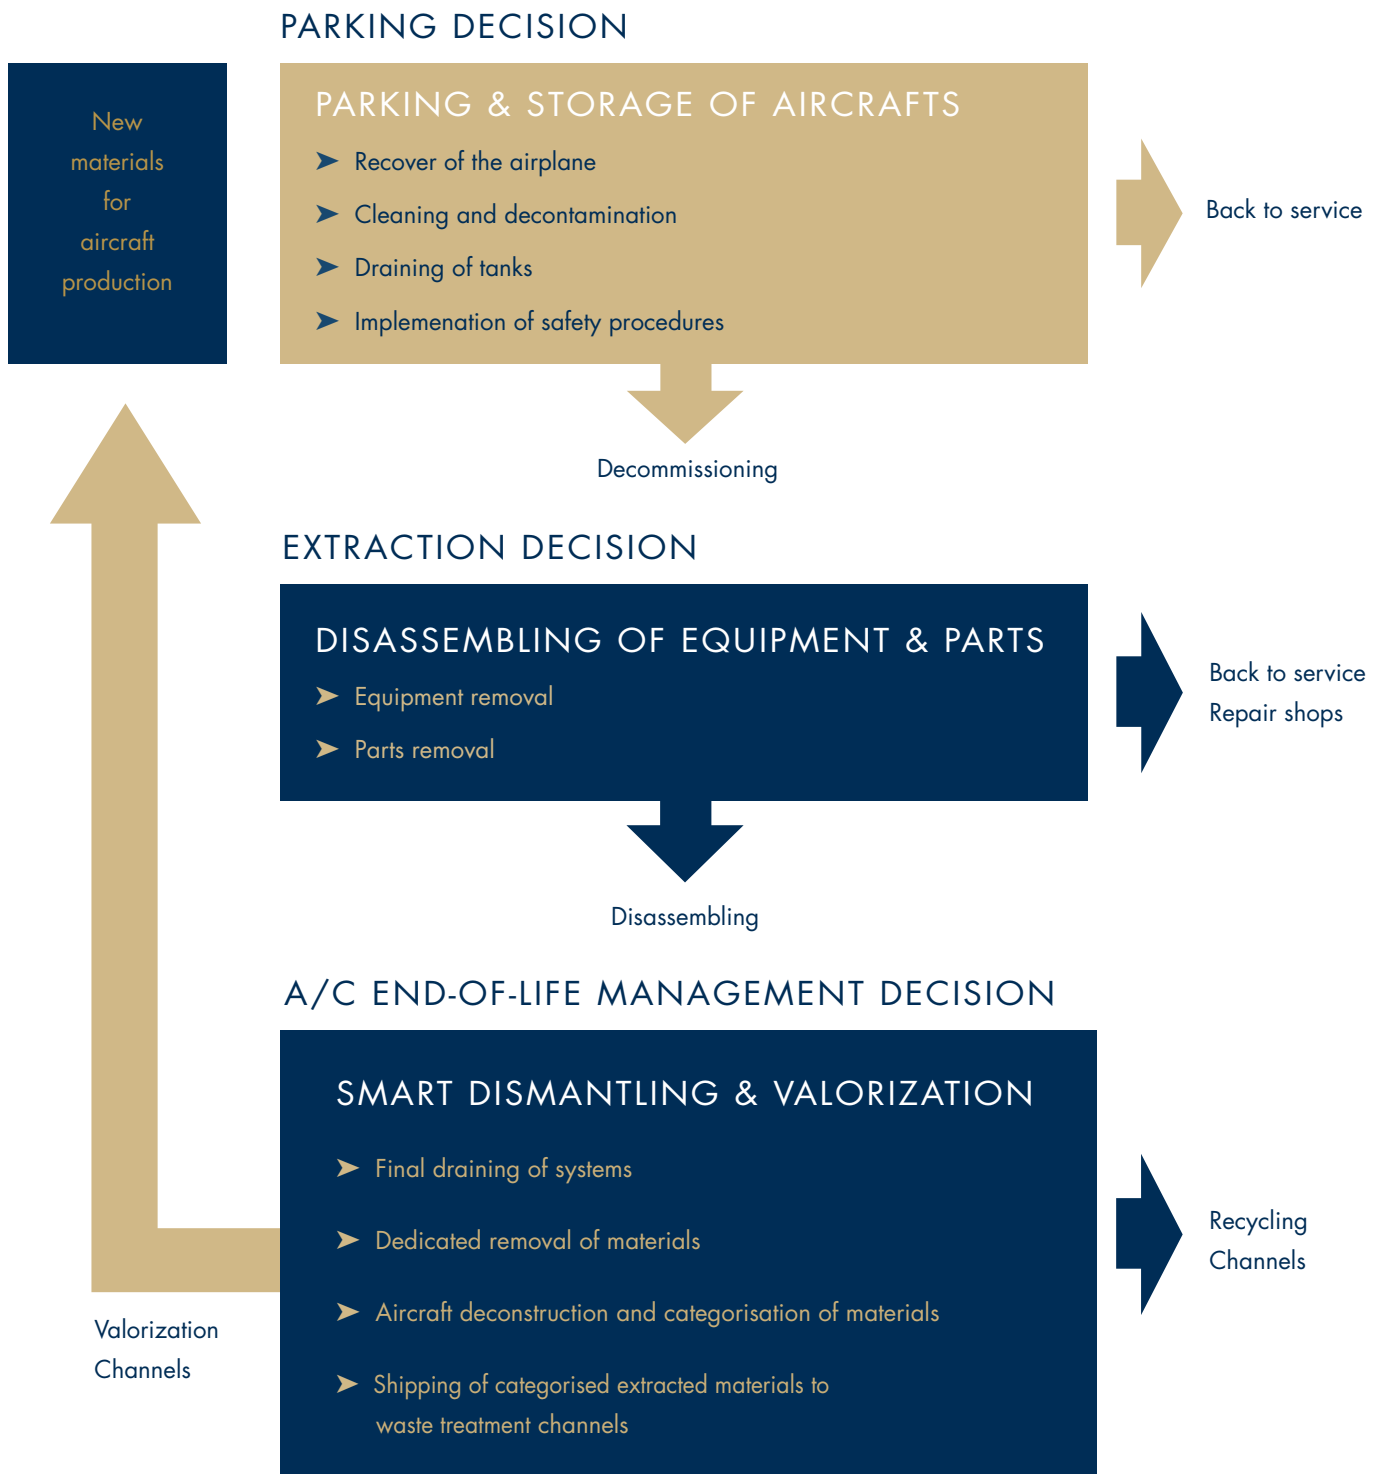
PARKING DECISION

New materials for aircraft production

PARKING & STORAGE OF AIRCRAFTS

➤ Recover of the airplane

➤ Cleaning and decontamination

➤ Draining of tanks

➤ Implemenation of safety procedures

Back to service

Decommissioning

EXTRACTION DECISION

DISASSEMBLING OF EQUIPMENT & PARTS

➤ Equipment removal

➤ Parts removal

Back to service
Repair shops

Disassembling

A/C END-OF-LIFE MANAGEMENT DECISION

SMART DISMANTLING & VALORIZATION

➤ Final draining of systems

➤ Dedicated removal of materials

➤ Aircraft deconstruction and categorisation of materials

➤ Shipping of categorised extracted materials to waste treatment channels

Recycling Channels

Valorization Channels